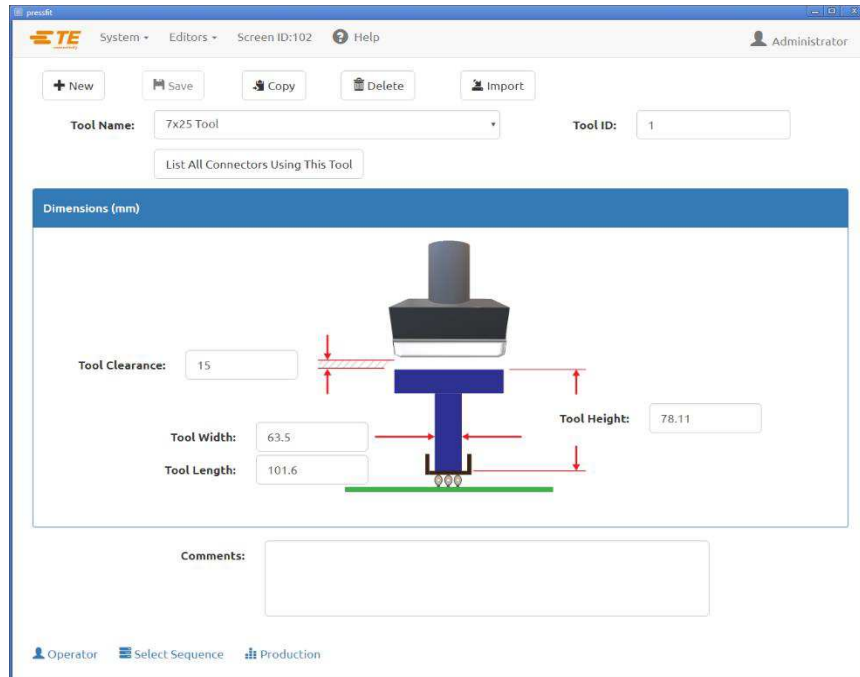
pressfit

TE System ▾ Editors ▾ Screen ID:102 Help Administrator

New Save Copy Delete Import

Tool Name: 7x25 Tool

Tool ID: 1

List All Connectors Using This Tool

Dimensions (mm)

Tool Clearance: 15

Tool Height: 78.11

Tool Width: 63.5

Tool Length: 101.6

Comments:

Operator Select Sequence Production